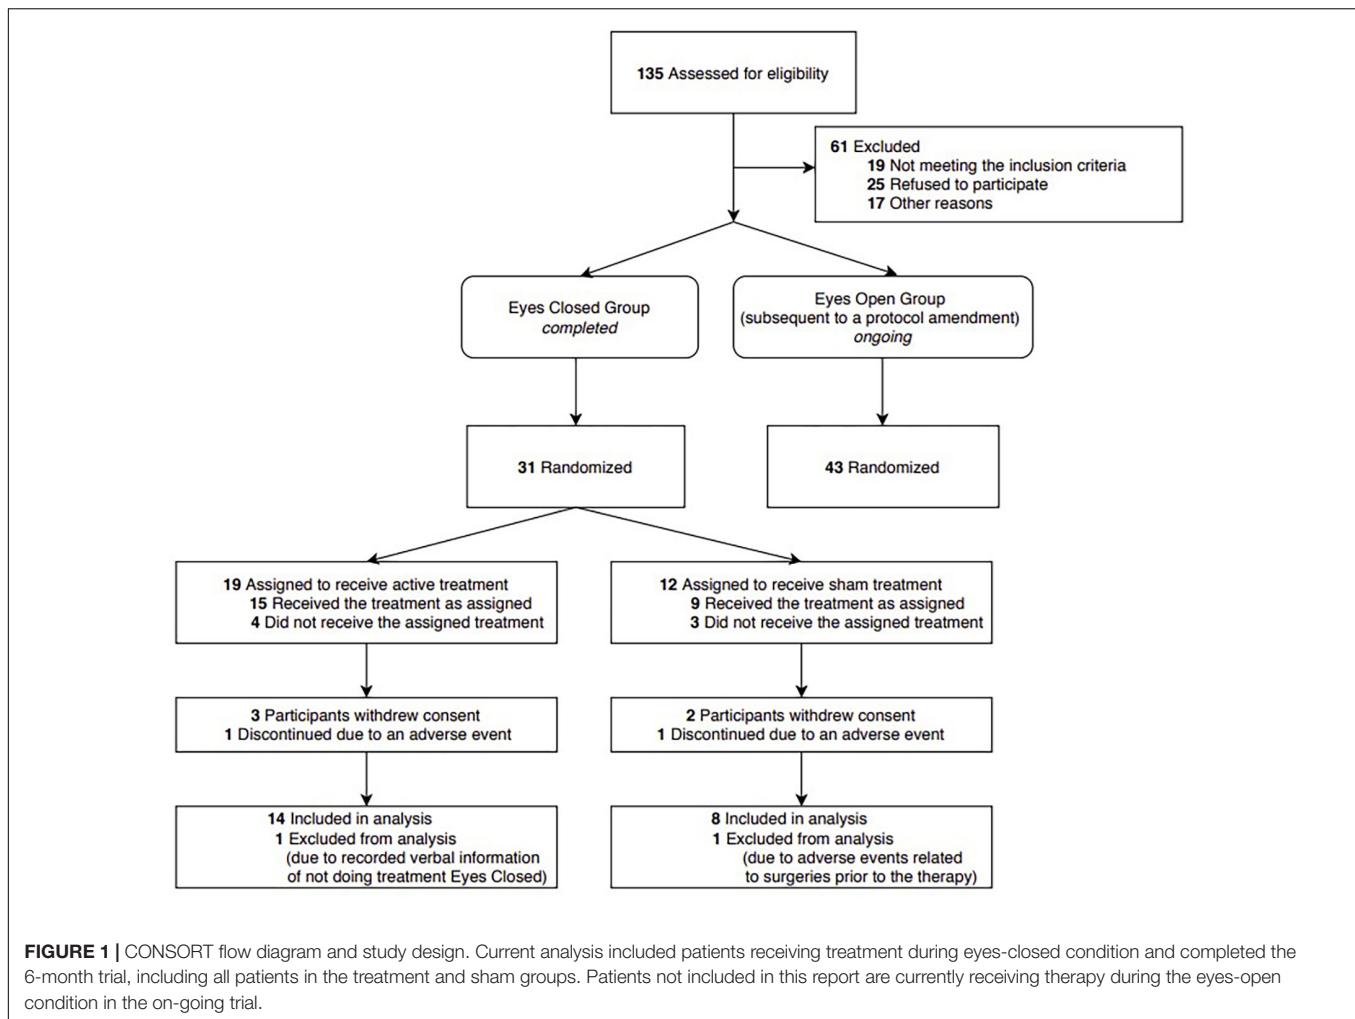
**135** Assessed for eligibility

**61** Excluded
**19** Not meeting the inclusion criteria
**25** Refused to participate
**17** Other reasons

Eyes Closed Group
*completed*

Eyes Open Group
(subsequent to a protocol amendment)
*ongoing*

**31** Randomized

**43** Randomized

**19** Assigned to receive active treatment
**15** Received the treatment as assigned
**4** Did not receive the assigned treatment

**12** Assigned to receive sham treatment
**9** Received the treatment as assigned
**3** Did not receive the assigned treatment

**3** Participants withdrew consent
**1** Discontinued due to an adverse event

**2** Participants withdrew consent
**1** Discontinued due to an adverse event

**14** Included in analysis
**1** Excluded from analysis
(due to recorded verbal information of not doing treatment Eyes Closed)

**8** Included in analysis
**1** Excluded from analysis
(due to adverse events related to surgeries prior to the therapy)

**FIGURE 1 |** CONSORT flow diagram and study design. Current analysis included patients receiving treatment during eyes-closed condition and completed the 6-month trial, including all patients in the treatment and sham groups. Patients not included in this report are currently receiving therapy during the eyes-open condition in the on-going trial.